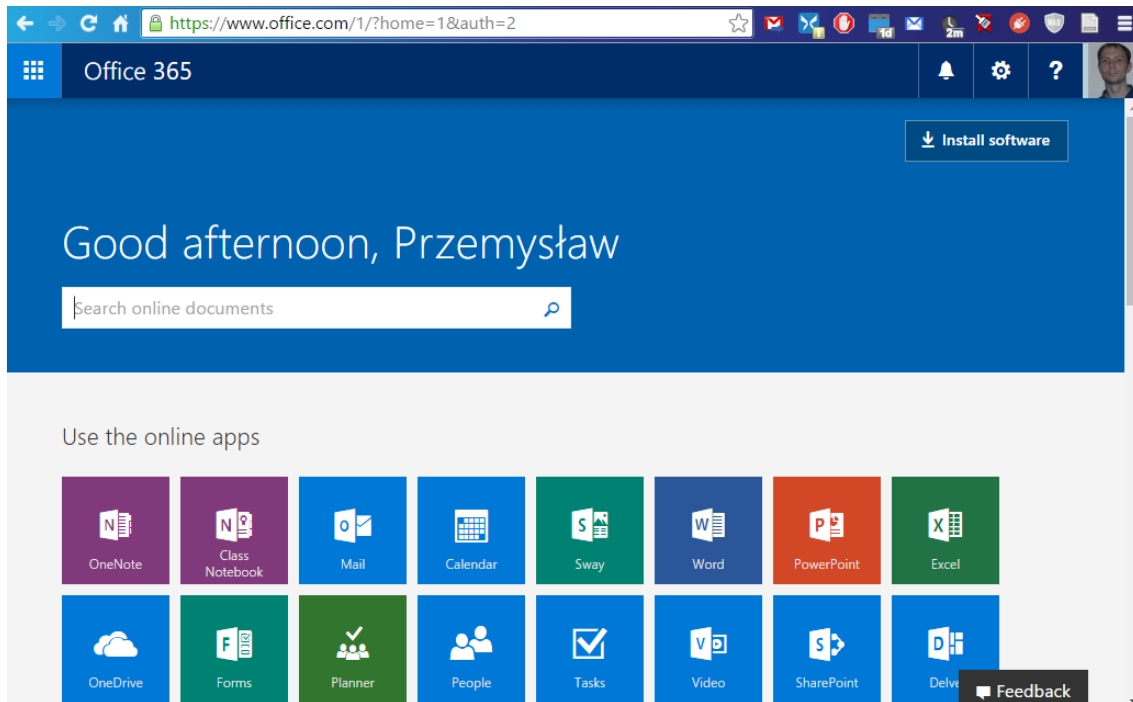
https://www.office.com/1/?home=1&auth=2

1d 2m

Office 365

?

Install software

Good afternoon, Przemysław

Search online documents

Use the online apps

OneNote
Class Notebook
Mail
Calendar
Sway
Word
PowerPoint
Excel
OneDrive
Forms
Planner
People
Tasks
Video
SharePoint
Delve

Feedback